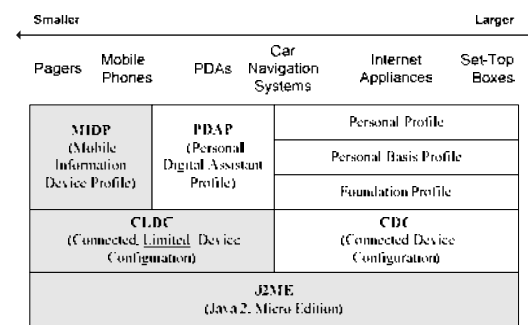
Smaller Larger

Pagers Mobile Phones PDAs Car Navigation Systems Internet Appliances Set-Top Boxes

MIDP (Mobile Information Device Profile)

PDAP (Personal Digital Assistant Profile)

Personal Profile

Personal Basis Profile

Foundation Profile

CLDC (Connected, Limited, Device Configuration)

CDC (Connected Device Configuration)

J2ME (Java 2, Micro Edition)